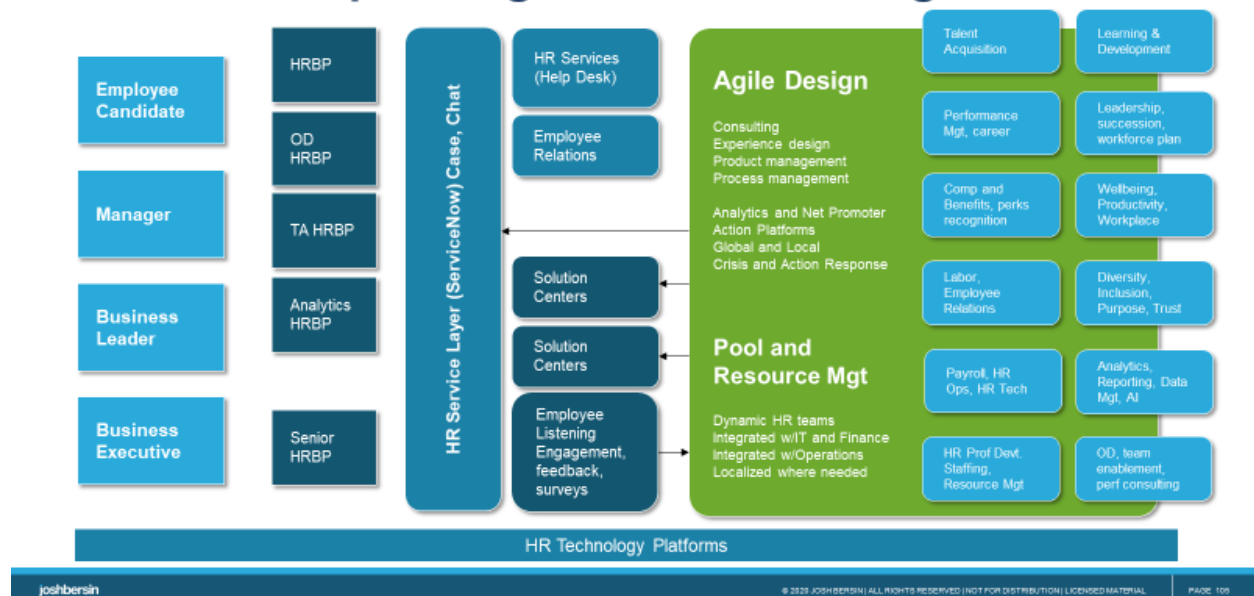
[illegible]

Employee Candidate

Manager

Business Leader

Business Executive

HRBP

OD HRBP

TA HRBP

Analytics HRBP

Senior HRBP

HR Service Layer (ServiceNow) Case, Chat

HR Services (Help Desk)

Employee Relations

Solution Centers

Solution Centers

Employee Listening Engagement, feedback, surveys

Agile Design

Consulting
Experience design
Product management
Process management

Analytics and Net Promoter
Action Platforms
Global and Local
Crisis and Action Response

Pool and Resource Mgt

Dynamic HR teams
Integrated w/IT and Finance
Integrated w/Operations
Localized where needed

Talent Acquisition

Learning & Development

Performance Mgt, career

Leadership, succession, workforce plan

Comp and Benefits, perks recognition

Wellbeing, Productivity, Workplace

Labor, Employee Relations

Diversity, Inclusion, Purpose, Trust

Payroll, HR Ops, HR Tech

Analytics, Reporting, Data Mgt, AI

HR Prof Devt. Staffing, Resource Mgt

OD, team enablement, perf consulting

HR Technology Platforms

joshbersin

© 2020 JOSH BERSIN | ALL RIGHTS RESERVED | NOT FOR DISTRIBUTION | LICENSED MATERIAL

PAGE 105